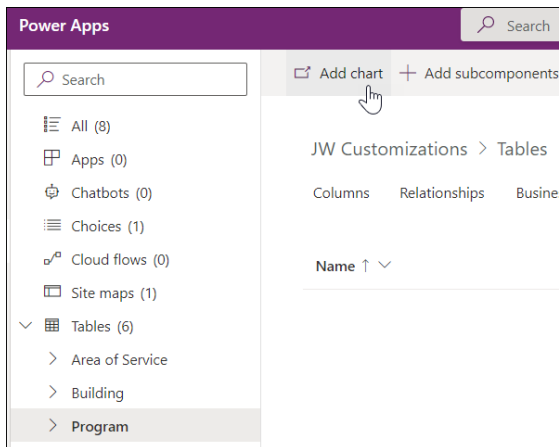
Power Apps

Search

Search

All (8)

Apps (0)

Chatbots (0)

Choices (1)

Cloud flows (0)

Site maps (1)

Tables (6)

Area of Service

Building

Program

Add chart

Add subcomponents

JW Customizations > Tables

Columns

Relationships

Busine

Name ↑